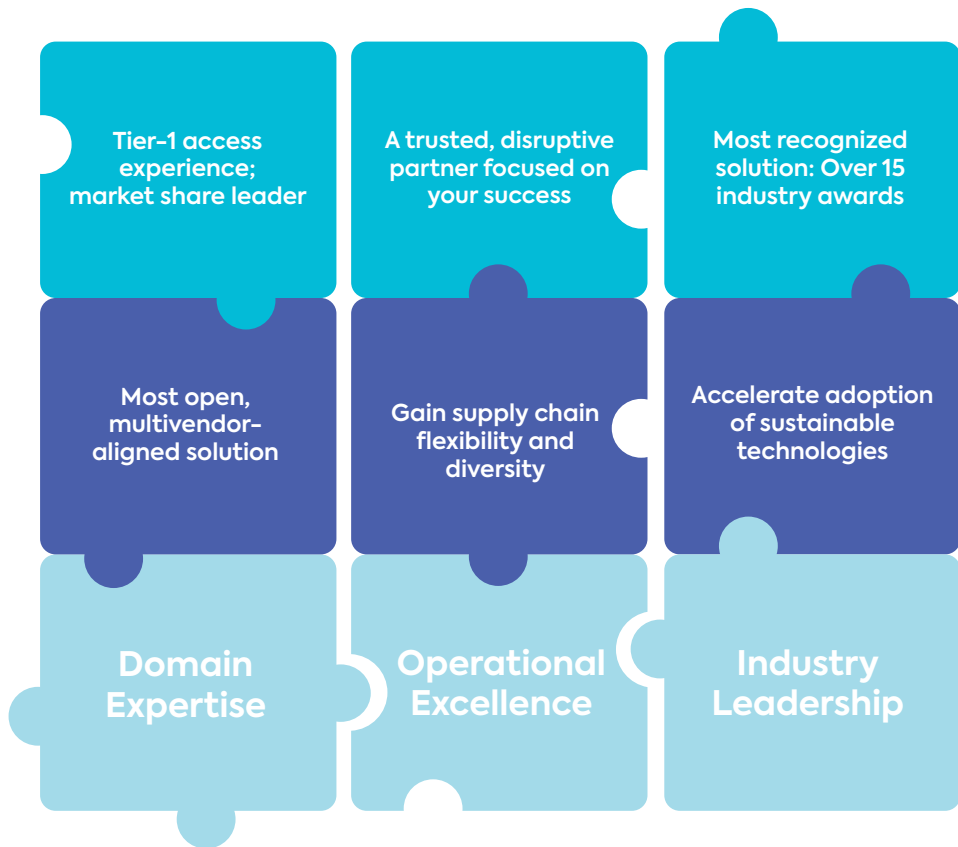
Tier-1 access experience; market share leader

A trusted, disruptive partner focused on your success

Most recognized solution: Over 15 industry awards

Most open, multivendor-aligned solution

Gain supply chain flexibility and diversity

Accelerate adoption of sustainable technologies

Domain Expertise

Operational Excellence

Industry Leadership